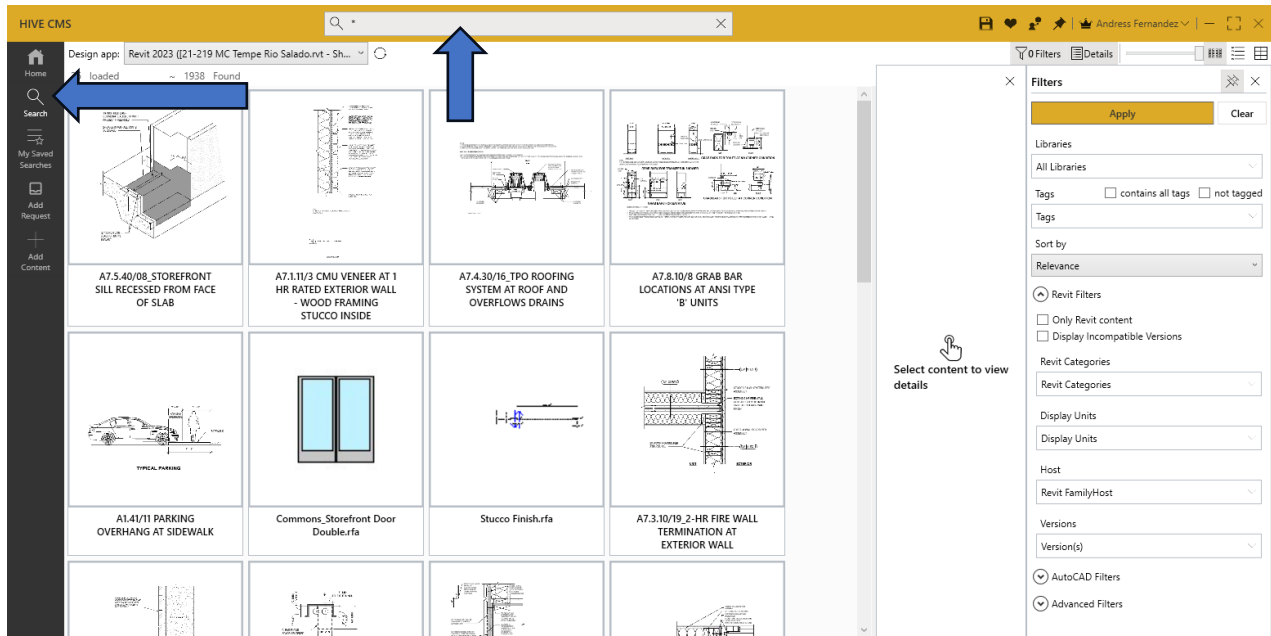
HIVE CMS

*

Andress Fernandez

Home

Search

My Saved Searches

Add Request

Add Content

Design app: Revit 2023 ([21-219 MC Tempe Rio Salado.rvt - Sh...

loaded ~ 1938 Found

0 Filters Details

A7.5.40/08_STOREFRONT SILL RECESSED FROM FACE OF SLAB

A7.1.11/3 CMU VENEER AT 1 HR RATED EXTERIOR WALL - WOOD FRAMING STUCCO INSIDE

A7.4.30/16_TPO ROOFING SYSTEM AT ROOF AND OVERFLOWS DRAINS

A7.8.10/8 GRAB BAR LOCATIONS AT ANSI TYPE 'B' UNITS

TYPICAL PARKING

A1.41/11 PARKING OVERHANG AT SIDEWALK

Commons_Storefront Door Double.rfa

Stucco Finish.rfa

A7.3.10/19_2-HR FIRE WALL TERMINATION AT EXTERIOR WALL

Select content to view details

Filters

Apply

Clear

Libraries

All Libraries

Tags

contains all tags

not tagged

Tags

Sort by

Relevance

Revit Filters

Only Revit content

Display Incompatible Versions

Revit Categories

Revit Categories

Display Units

Display Units

Host

Revit FamilyHost

Versions

Version(s)

AutoCAD Filters

Advanced Filters